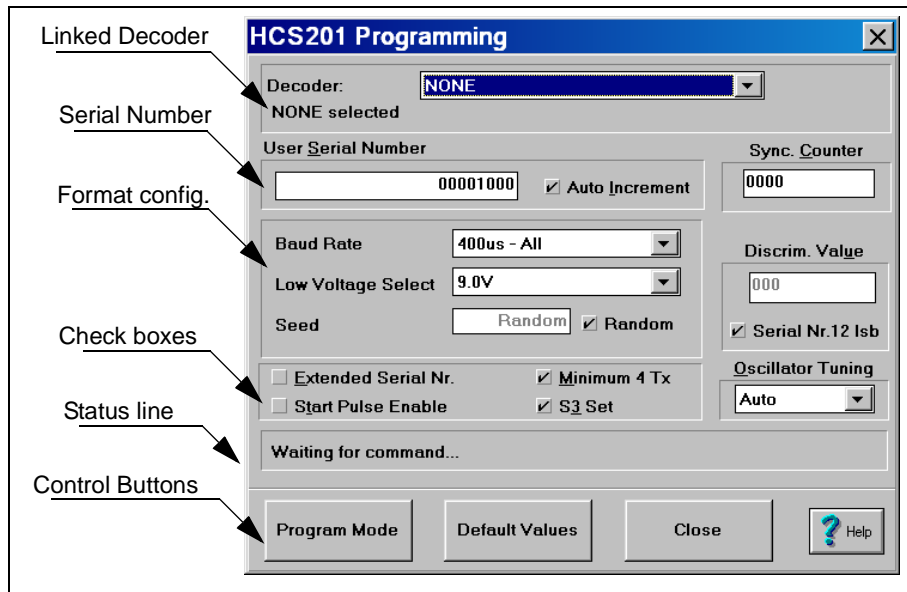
Linked Decoder

Serial Number

Format config.

Check boxes

Status line

Control Buttons

HCS201 Programming

Decoder: NONE

NONE selected

User Serial Number

00001000

Auto Increment

Sync. Counter

0000

Baud Rate 400us - All

Low Voltage Select 9.0V

Seed Random Random

Discrim. Value

000

Serial Nr.12 lsb

Extended Serial Nr.

Minimum 4 Tx

Start Pulse Enable

S3 Set

Oscillator Tuning

Auto

Waiting for command...

Program Mode

Default Values

Close

Help